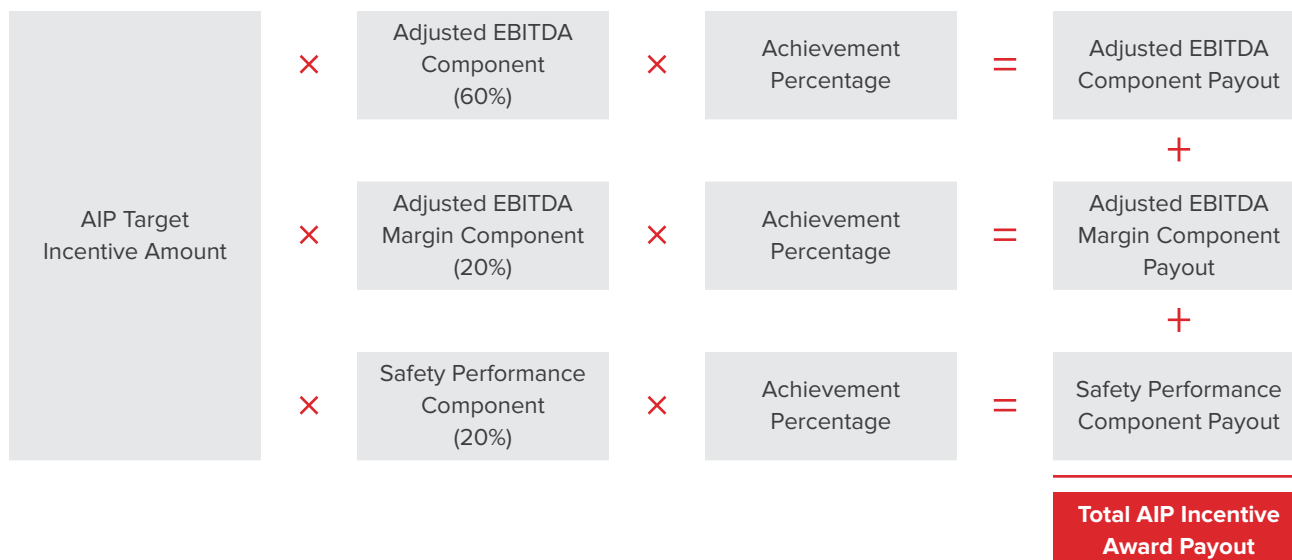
AIP Target Incentive Amount

× Adjusted EBITDA Component (60%) × Achievement Percentage = Adjusted EBITDA Component Payout

+

× Adjusted EBITDA Margin Component (20%) × Achievement Percentage = Adjusted EBITDA Margin Component Payout

+

× Safety Performance Component (20%) × Achievement Percentage = Safety Performance Component Payout

Total AIP Incentive Award Payout